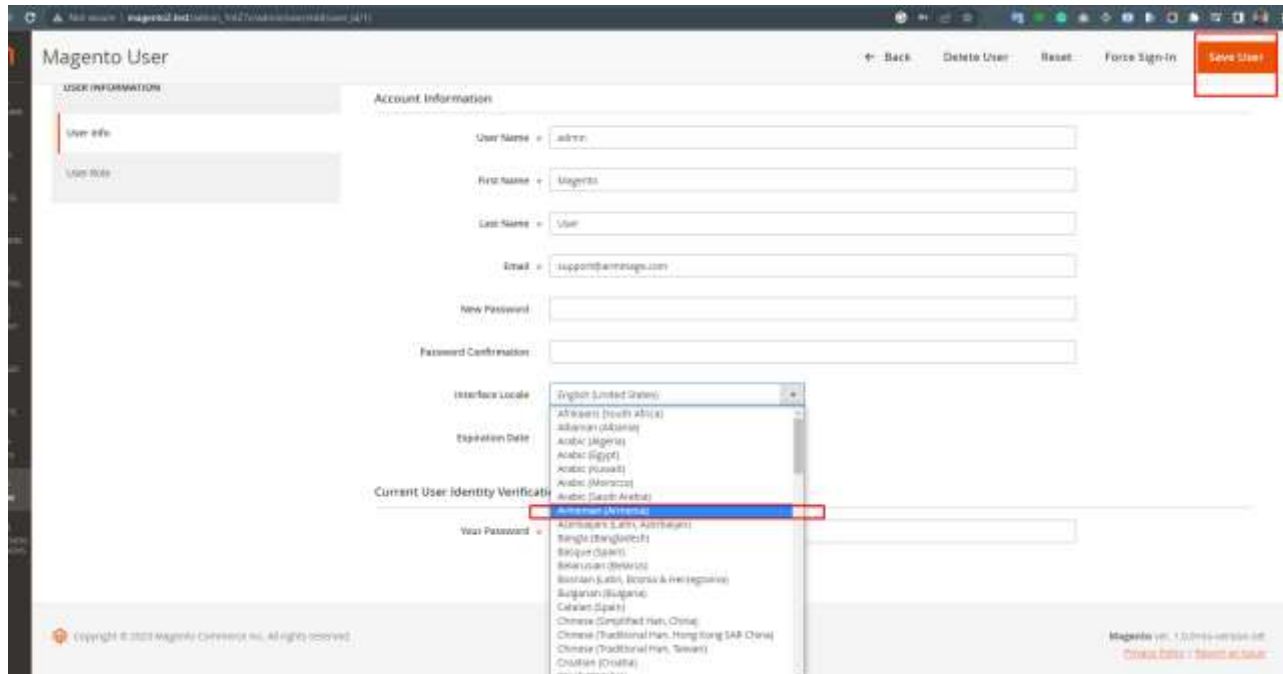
Not secure | magento2.test/admin_1n27/admin/user/edit/user_id/1/

Magento User

← Back Delete User Reset Force Sign-In Save User

USER INFORMATION

User Info

User Role

Account Information

User Name * admin

First Name * Magento

Last Name * User

Email * support@arrowhage.com

New Password

Password Confirmation

Interface Locale English (United States)

Afrikaans (South Africa)
Albanian (Albania)
Arabic (Algeria)
Arabic (Egypt)
Arabic (Kuwait)
Arabic (Morocco)
Arabic (Saudi Arabia)
Armenian (Armenia)
Azerbaijani (Latin, Azerbaijan)
Bangla (Bangladesh)
Basque (Spain)
Belarusian (Belarus)
Bosnian (Latin, Bosnia & Herzegovina)
Bulgarian (Bulgaria)
Catalan (Spain)
Chinese (Simplified Han, China)
Chinese (Traditional Han, Hong Kong SAR China)
Chinese (Traditional Han, Taiwan)
Croatian (Croatia)

Expiration Date

Current User Identity Verificati

Your Password *

Copyright © 2023 Magento Commerce Inc. All rights reserved.

Magento ver. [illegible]
Privacy Policy | Report an Issue